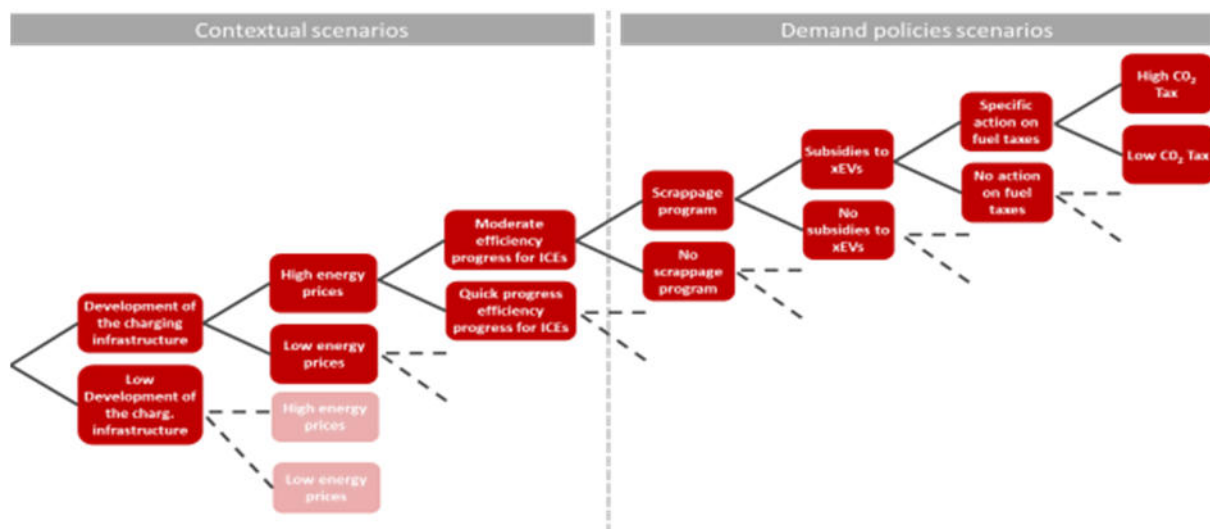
Contextual scenarios

Demand policies scenarios

Development of the charging infrastructure

Low Development of the charg. infrastructure

High energy prices

Low energy prices

High energy prices

Low energy prices

Moderate efficiency progress for ICEs

Quick progress efficiency progress for ICEs

Scrappage program

No scrappage program

Subsidies to xEVs

No subsidies to xEVs

Specific action on fuel taxes

No action on fuel taxes

High $CO_2$ Tax

Low $CO_2$ Tax